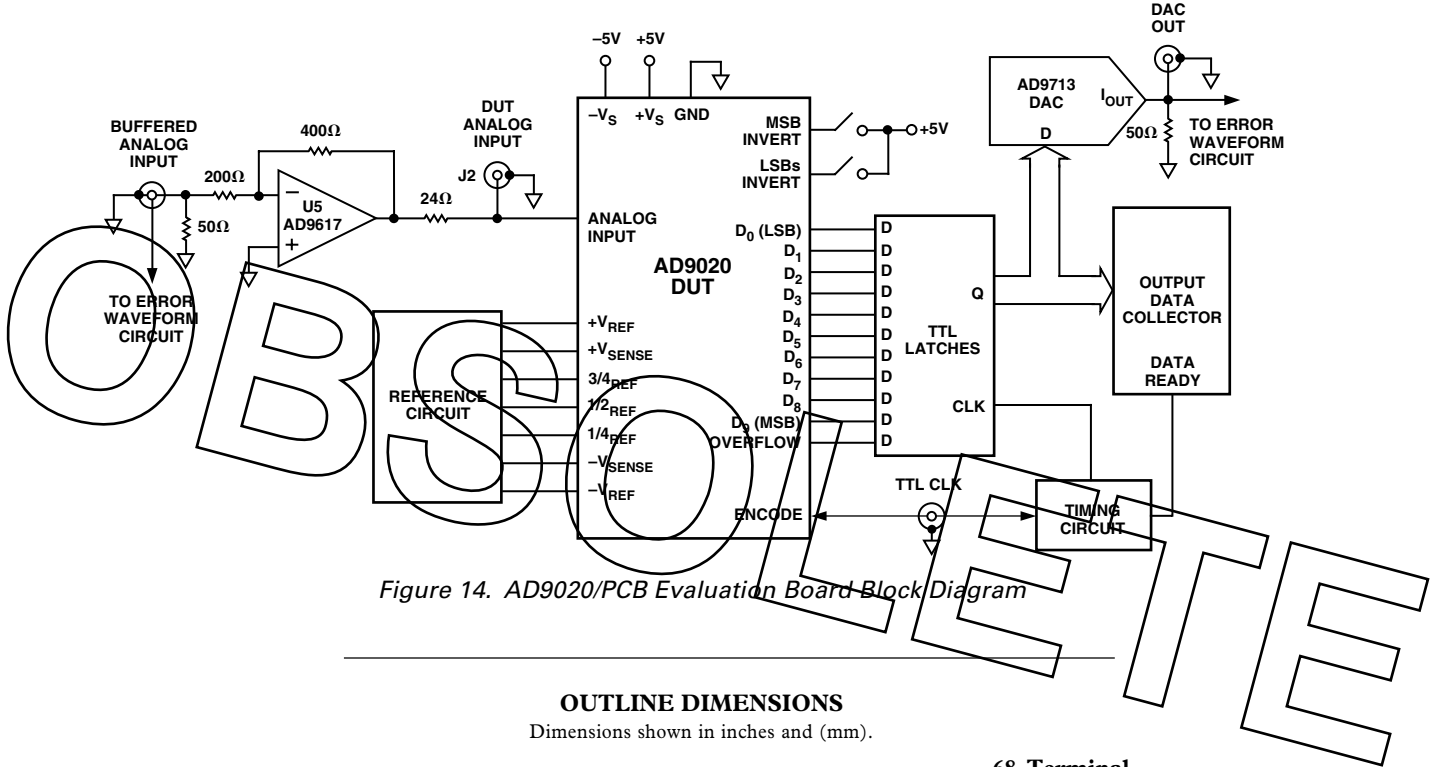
DAC OUT

–5V +5V

$-V_S$ $+V_S$ GND

MSB INVERT

+5V

LSBs INVERT

AD9713 DAC

$I_{OUT}$

D

50Ω

TO ERROR WAVEFORM CIRCUIT

BUFFERED ANALOG INPUT

400Ω

200Ω

DUT ANALOG INPUT

J2

U5 AD9617

24Ω

50Ω

ANALOG INPUT

$D_0$ (LSB)

$D_1$

$D_2$

$D_3$

$D_4$

$D_5$

$D_6$

$D_7$

$D_8$

$D_9$ (MSB)

OVERFLOW

AD9020 DUT

D
D
D
D
D
D
D
D
D
D
D

Q

TTL LATCHES

CLK

OUTPUT DATA COLLECTOR

DATA READY

TO ERROR WAVEFORM CIRCUIT

REFERENCE CIRCUIT

$+V_{REF}$

$+V_{SENSE}$

$3/4_{REF}$

$1/2_{REF}$

$1/4_{REF}$

$-V_{SENSE}$

$-V_{REF}$

ENCODE

TTL CLK

TIMING CIRCUIT

Figure 14. AD9020/PCB Evaluation Board Block Diagram

OBSOLETE

OUTLINE DIMENSIONS

Dimensions shown in inches and (mm).

68-Terminal